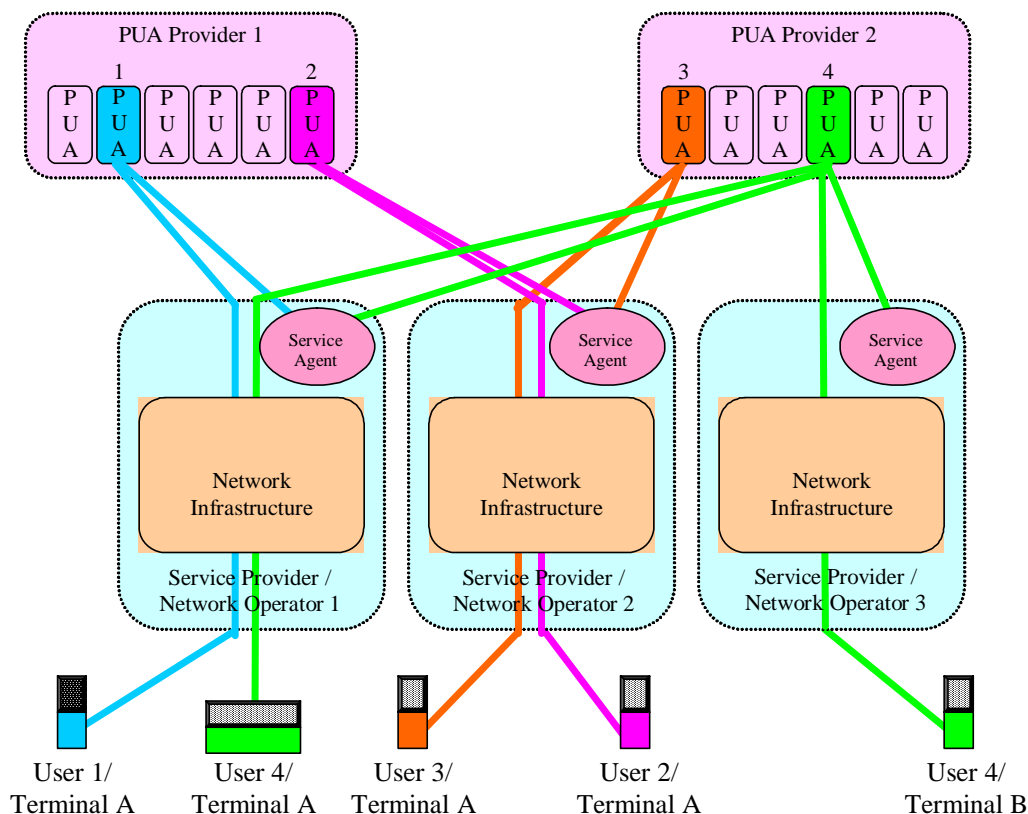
PUA Provider 1

1 2

P U A | P U A | P U A | P U A | P U A | P U A

PUA Provider 2

3 4

P U A | P U A | P U A | P U A | P U A | P U A

Service Agent

Network Infrastructure

Service Provider / Network Operator 1

Service Agent

Network Infrastructure

Service Provider / Network Operator 2

Service Agent

Network Infrastructure

Service Provider / Network Operator 3

User 1/ Terminal A

User 4/ Terminal A

User 3/ Terminal A

User 2/ Terminal A

User 4/ Terminal B